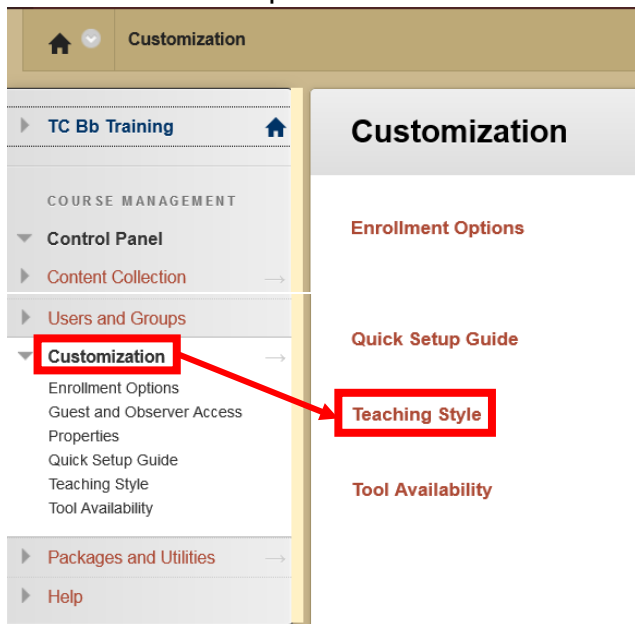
Customization

TC Bb Training

COURSE MANAGEMENT

Control Panel

Content Collection

Users and Groups

Customization

Enrollment Options

Guest and Observer Access

Properties

Quick Setup Guide

Teaching Style

Tool Availability

Packages and Utilities

Help

Customization

Enrollment Options

Quick Setup Guide

Teaching Style

Tool Availability